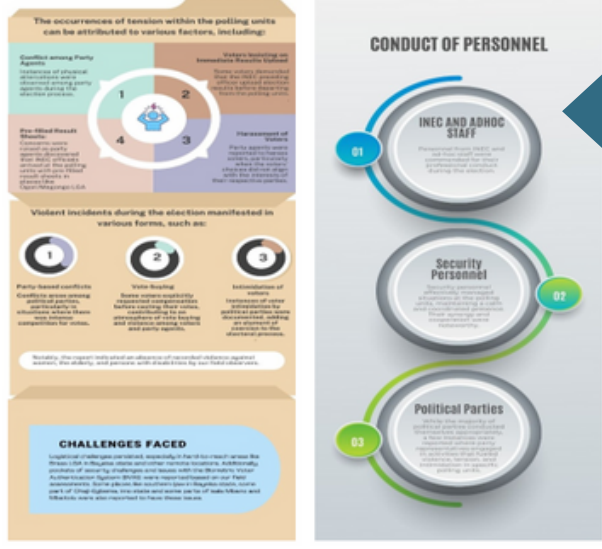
The occurrences of tension within the polling units can be attributed to various factors, including:

Conflict among Party Agents
Instances of physical altercations were observed among party agents during the election process.

1

2

Voters Insisting on Immediate Results Upload
Some voters demanded that the INEC presiding officer upload election results before departing from the polling units.

Pre-filled Result Sheets
Concerns were raised as party agents discovered that INEC officials arrived at the polling units with pre-filled result sheets in places like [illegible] LGA.

4

3

Harassment of Voters
Party agents were reported to harass voters, particularly when the voters' choices did not align with the interests of their respective parties.

Violent incidents during the election manifested in various forms, such as:

1

2

3

Party-based conflicts
Conflicts arose among political parties, particularly in situations where there was intense competition for votes.

Vote-buying
Some voters explicitly requested compensation before casting their votes, contributing to an atmosphere of vote buying and violence among voters and party agents.

Intimidation of voters
Instances of voter intimidation by political parties were documented, adding an element of coercion to the electoral process.

Notably, the report indicated an absence of recorded violence against women, the elderly, and persons with disabilities by our field observers.

CHALLENGES FACED
Logistical challenges persisted, especially in hard-to-reach areas like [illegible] LGA in Bayelsa state and other remote locations. Additionally, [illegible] of security challenges and issues with the Bimodal Voter Accreditation System (BVAS) were reported based on our field assessments. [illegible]

CONDUCT OF PERSONNEL

01
INEC AND ADHOC STAFF
Personnel from INEC and ad-hoc staff were commended for their professional conduct during the election.

Security Personnel
02
Security personnel effectively managed situations in the polling units, maintaining a calm and controlled presence. Their arrival and movement were noteworthy.

03
Political Parties
While the majority of political parties conducted themselves appropriately, a few instances were reported where party representatives engaged in activities that fueled violence, tension, and intimidation in specific polling units.